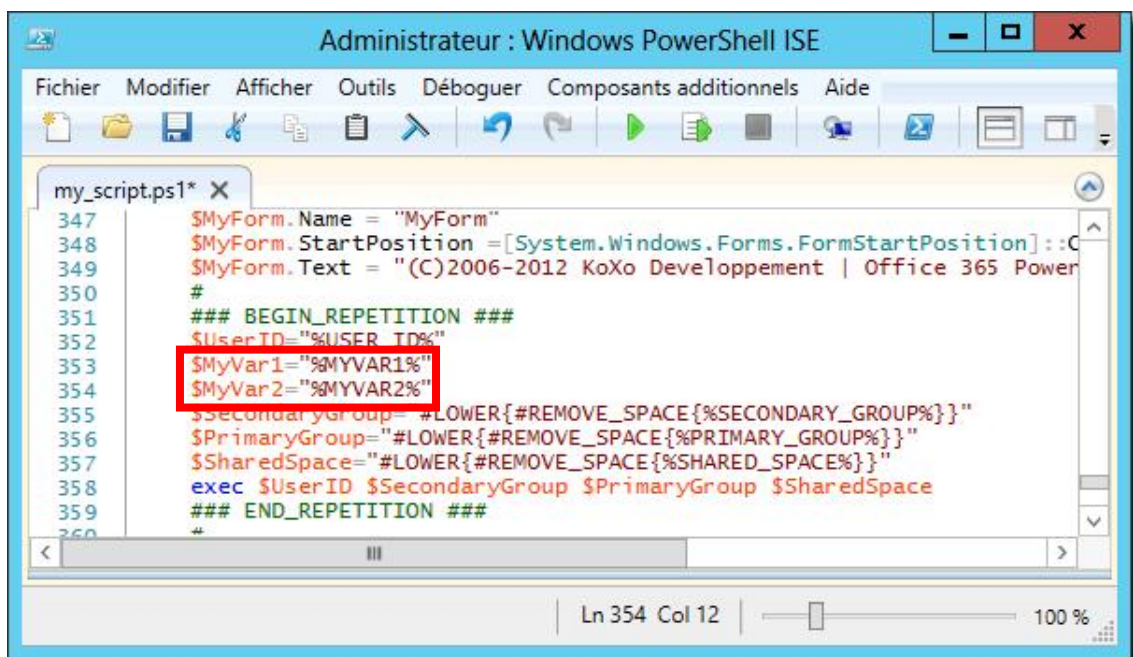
Administrateur : Windows PowerShell ISE

Fichier Modifier Afficher Outils Déboguer Composants additionnels Aide

my_script.ps1* ×

347 $MyForm.Name = "MyForm"
348 $MyForm.StartPosition =[System.Windows.Forms.FormStartPosition]::C
349 $MyForm.Text = "(C)2006-2012 KoXo Developpement | Office 365 Power
350 #
351 ### BEGIN_REPETITION ###
352 $UserID="%USER_ID%"
353 $MyVar1="%MYVAR1%"
354 $MyVar2="%MYVAR2%"
355 $SecondaryGroup="#LOWER{#REMOVE_SPACE{%SECONDARY_GROUP%}}"
356 $PrimaryGroup="#LOWER{#REMOVE_SPACE{%PRIMARY_GROUP%}}"
357 $SharedSpace="#LOWER{#REMOVE_SPACE{%SHARED_SPACE%}}"
358 exec $UserID $SecondaryGroup $PrimaryGroup $SharedSpace
359 ### END_REPETITION ###
360 #

Ln 354 Col 12 100 %